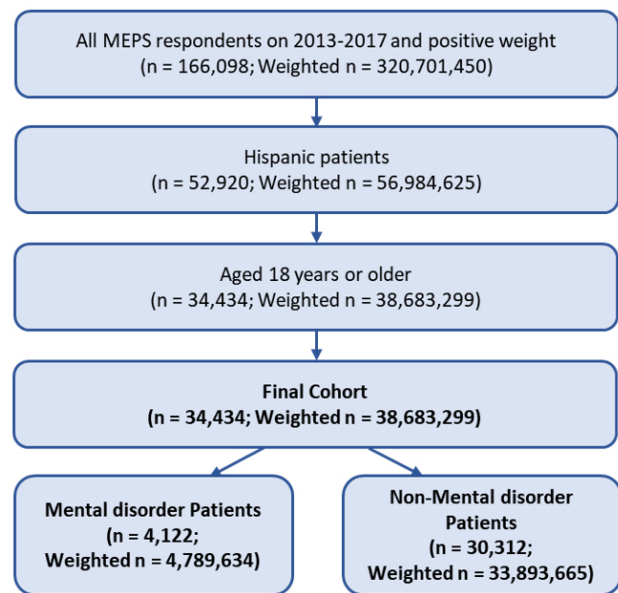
All MEPS respondents on 2013-2017 and positive weight
(n = 166,098; Weighted n = 320,701,450)

Hispanic patients
(n = 52,920; Weighted n = 56,984,625)

Aged 18 years or older
(n = 34,434; Weighted n = 38,683,299)

Final Cohort
(n = 34,434; Weighted n = 38,683,299)

Mental disorder Patients
(n = 4,122;
Weighted n = 4,789,634)

Non-Mental disorder Patients
(n = 30,312;
Weighted n = 33,893,665)